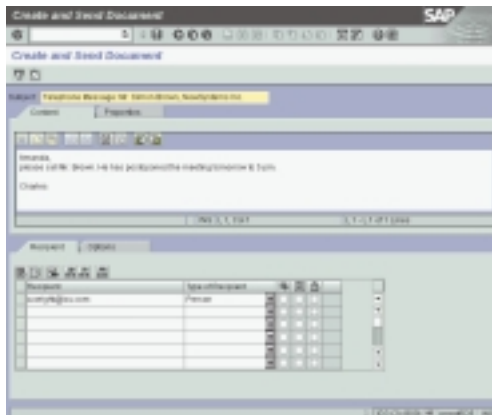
Create and Send Document

SAP

Create and Send Document

Subject Telephone Message Mr. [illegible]

Contents

Properties

Amanda,
please call Mr. Brown. He has postponed the meeting tomorrow to 3 pm.

Charles

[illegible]

Recipient

Options

| Recipient | Type of Recipient |
|---|---|
| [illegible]@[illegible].com | Person |
| | |
| | |
| | |
| | |
| | |
| | |